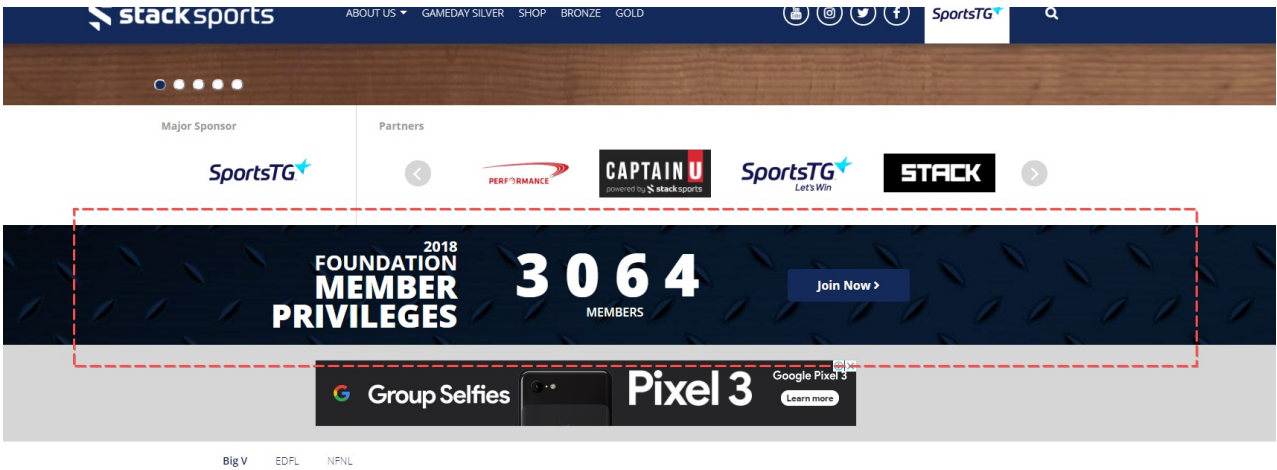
stacksports ABOUT US ▾ GAMEDAY SILVER SHOP BRONZE GOLD

SportsTG

Major Sponsor

SportsTG

Partners

PERFORMANCE

CAPTAIN U
powered by stacksports

SportsTG
Let's Win

STACK

2018
FOUNDATION
MEMBER
PRIVILEGES

3 0 6 4
MEMBERS

Join Now ›

G Group Selfies Pixel 3 Google Pixel 3 Learn more

Big V EDFL NFNL